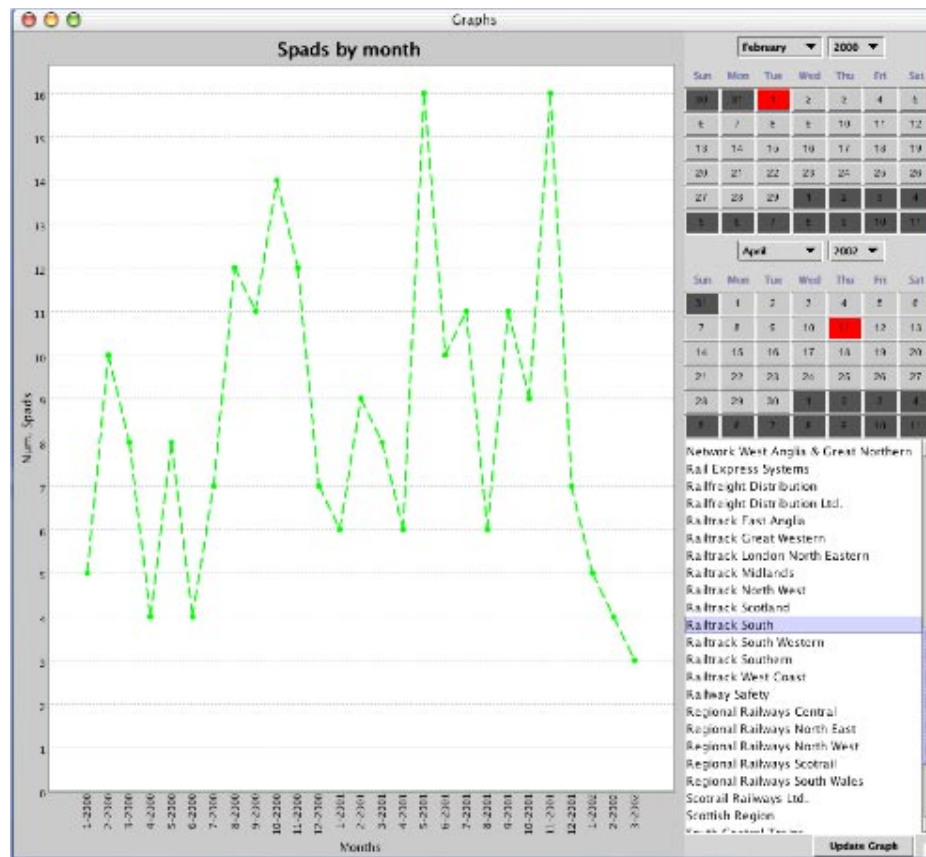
Graphs

Spads by month

Num. Spads

0
1
2
3
4
5
6
7
8
9
10
11
12
13
14
15
16

1-2000 2-2000 3-2000 4-2000 5-2000 6-2000 7-2000 8-2000 9-2000 10-2000 11-2000 12-2000 1-2001 2-2001 3-2001 4-2001 5-2001 6-2001 7-2001 8-2001 9-2001 10-2001 11-2001 12-2001 1-2002 2-2002 3-2002

Months

February 2000

| Sun | Mon | Tue | Wed | Thu | Fri | Sat |
|---|---|---|---|---|---|---|
| 30 | 31 | 1 | 2 | 3 | 4 | 5 |
| 6 | 7 | 8 | 9 | 10 | 11 | 12 |
| 13 | 14 | 15 | 16 | 17 | 18 | 19 |
| 20 | 21 | 22 | 23 | 24 | 25 | 26 |
| 27 | 28 | 29 | 1 | 2 | 3 | 4 |
| 5 | 6 | 7 | 8 | 9 | 10 | 11 |

April 2002

| Sun | Mon | Tue | Wed | Thu | Fri | Sat |
|---|---|---|---|---|---|---|
| 31 | 1 | 2 | 3 | 4 | 5 | 6 |
| 7 | 8 | 9 | 10 | 11 | 12 | 13 |
| 14 | 15 | 16 | 17 | 18 | 19 | 20 |
| 21 | 22 | 23 | 24 | 25 | 26 | 27 |
| 28 | 29 | 30 | 1 | 2 | 3 | 4 |
| 5 | 6 | 7 | 8 | 9 | 10 | 11 |

Network West Anglia & Great Northern
Rail Express Systems
Railfreight Distribution
Railfreight Distribution Ltd.
Railtrack East Anglia
Railtrack Great Western
Railtrack London North Eastern
Railtrack Midlands
Railtrack North West
Railtrack Scotland
Railtrack South
Railtrack South Western
Railtrack Southern
Railtrack West Coast
Railway Safety
Regional Railways Central
Regional Railways North East
Regional Railways North West
Regional Railways Scotrail
Regional Railways South Wales
Scotrail Railways Ltd.
Scottish Region
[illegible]

Update Graph